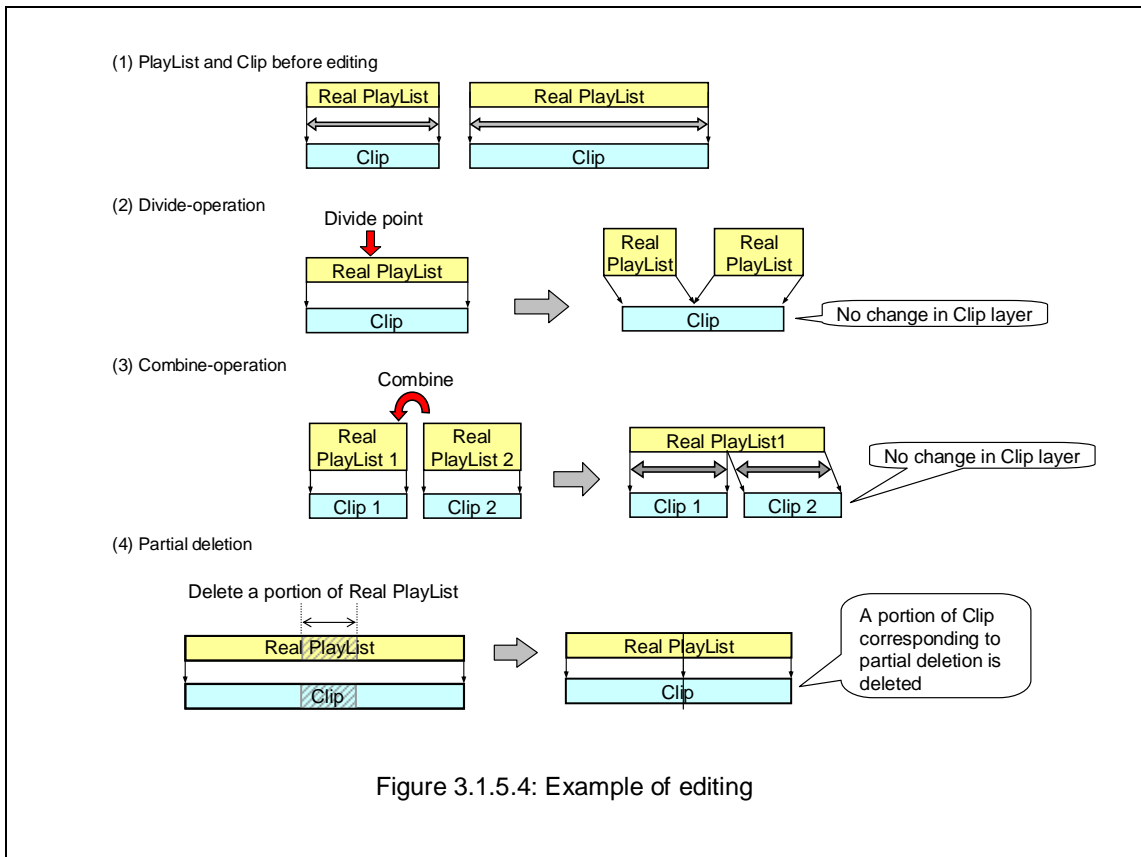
(1) PlayList and Clip before editing

Real PlayList

Clip

Real PlayList

Clip

(2) Divide-operation

Divide point

Real PlayList

Clip

Real PlayList

Real PlayList

Clip

No change in Clip layer

(3) Combine-operation

Combine

Real PlayList 1

Real PlayList 2

Clip 1

Clip 2

Real PlayList1

Clip 1

Clip 2

No change in Clip layer

(4) Partial deletion

Delete a portion of Real PlayList

Real PlayList

Clip

Real PlayList

Clip

A portion of Clip corresponding to partial deletion is deleted

Figure 3.1.5.4: Example of editing